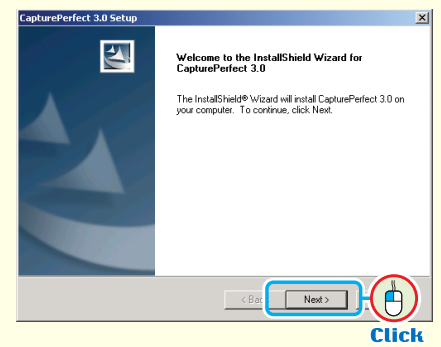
CapturePerfect 3.0 Setup

Welcome to the InstallShield Wizard for CapturePerfect 3.0

The InstallShield® Wizard will install CapturePerfect 3.0 on your computer. To continue, click Next.

< Bac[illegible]

Next >

Click